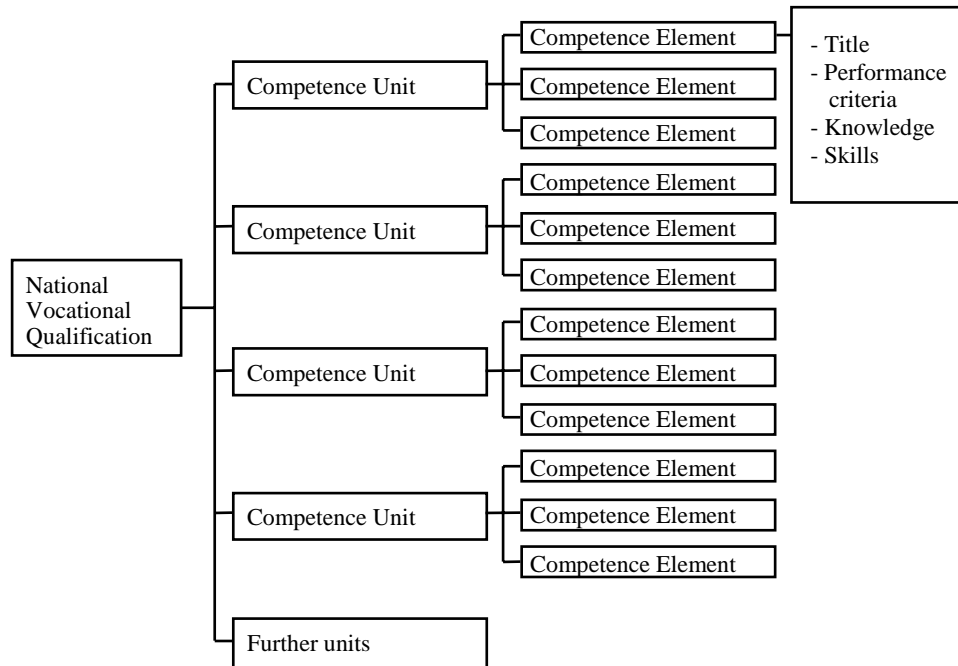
National Vocational Qualification

Competence Unit

Competence Element

- Title
- Performance criteria
- Knowledge
- Skills

Competence Element

Competence Element

Competence Unit

Competence Element

Competence Element

Competence Element

Competence Unit

Competence Element

Competence Element

Competence Element

Competence Unit

Competence Element

Competence Element

Competence Element

Further units